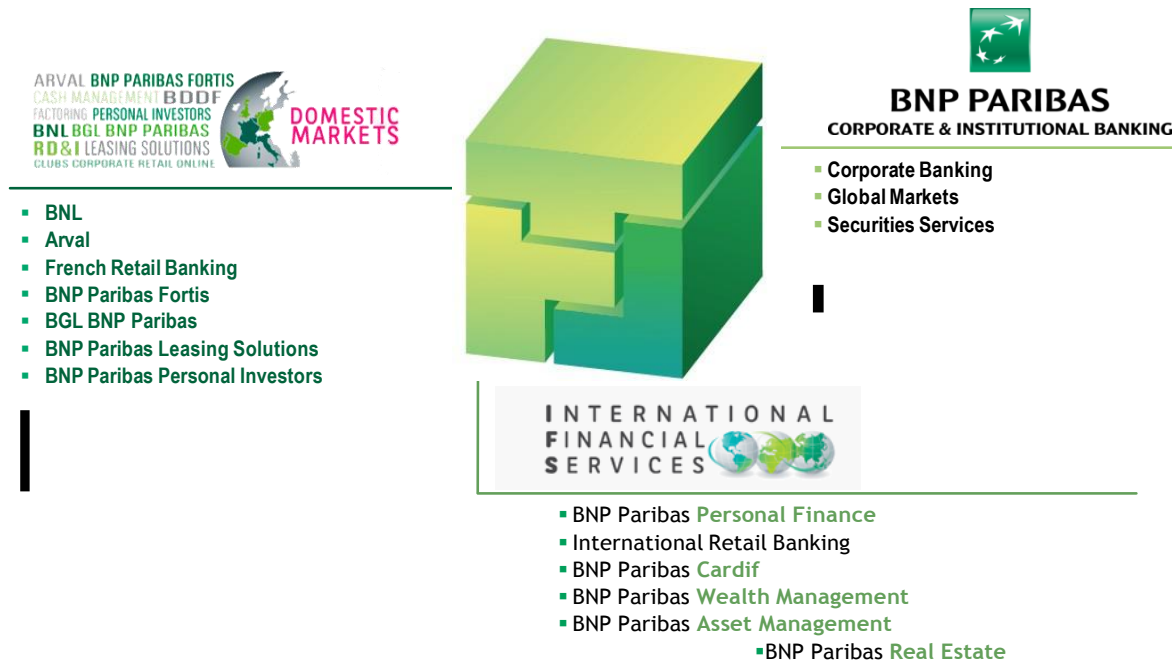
ARVAL BNP PARIBAS FORTIS
CASH MANAGEMENT BDDF
FACTORING PERSONAL INVESTORS
BNL BGL BNP PARIBAS
RD&I LEASING SOLUTIONS
CLUBS CORPORATE RETAIL ONLINE

DOMESTIC MARKETS

- BNL
- Arval
- French Retail Banking
- BNP Paribas Fortis
- BGL BNP Paribas
- BNP Paribas Leasing Solutions
- BNP Paribas Personal Investors

BNP PARIBAS
CORPORATE & INSTITUTIONAL BANKING

- Corporate Banking
- Global Markets
- Securities Services

INTERNATIONAL FINANCIAL SERVICES

- BNP Paribas Personal Finance
- International Retail Banking
- BNP Paribas Cardif
- BNP Paribas Wealth Management
- BNP Paribas Asset Management
- BNP Paribas Real Estate